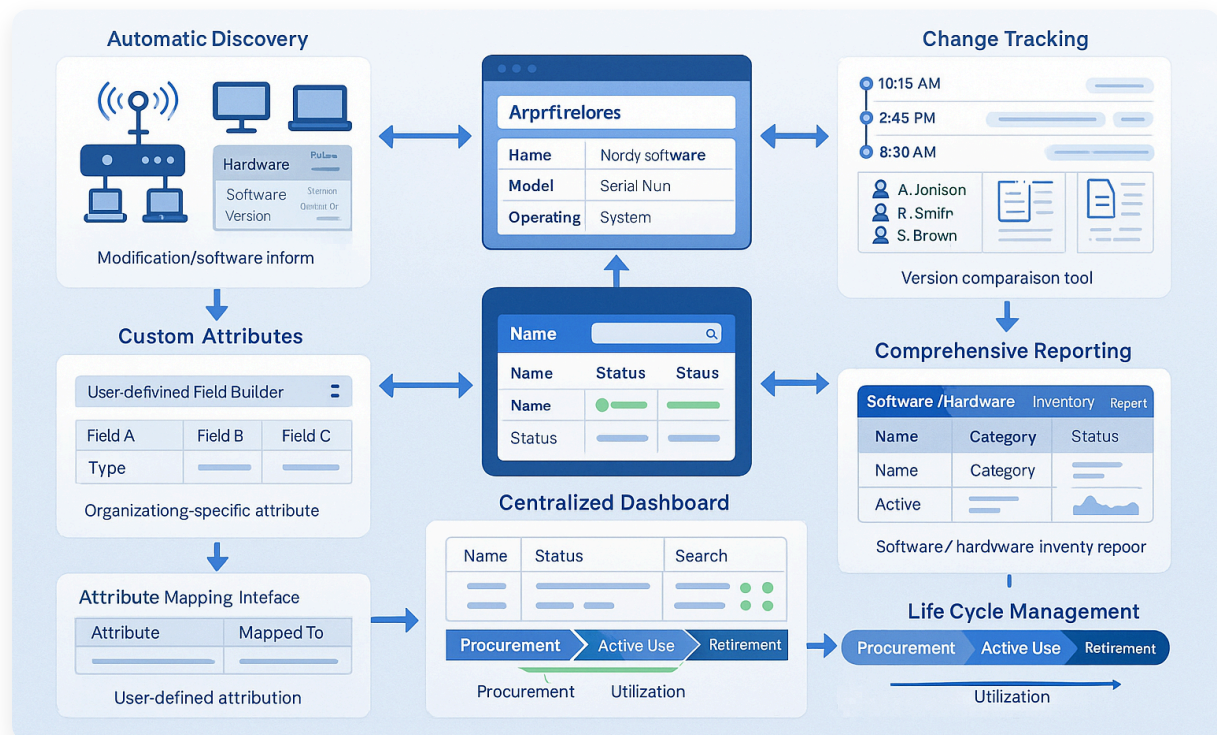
Automatic Discovery

Hardware Pulse
Software Stemon
Version Oontrol Or

Modification/software inform

Arprfirelores

| Hame | Nordy software |
|---|---|
| Model | Serial Nun |
| Operating | System |

Change Tracking

10:15 AM
2:45 PM
8:30 AM

A. Jonison
R. Smifr
S. Brown

Version comparaison tool

Custom Attributes

User-defivined Field Builder

| Field A | Field B | Field C |
|---|---|---|
| Type | | |

Organizationg-specific attribute

Name

| Name | Status | Staus |
|---|---|---|
| Name | | |
| Status | | |

Comprehensive Reporting

Software /Hardware Inventory Repert

| Name | Category | Status |
|---|---|---|
| Name | Category | |
| Active | | |

Software/ hardvware inventy repoor

Centralized Dashboard

| Name | Status | Search |
|---|---|---|

Procurement Active Use Retirement

Procurement Utilization

Attribute Mapping Inteface

| Attribute | Mapped To |
|---|---|

User-defined attribution

Life Cycle Management

Procurement Active Use Retirement

Utilization